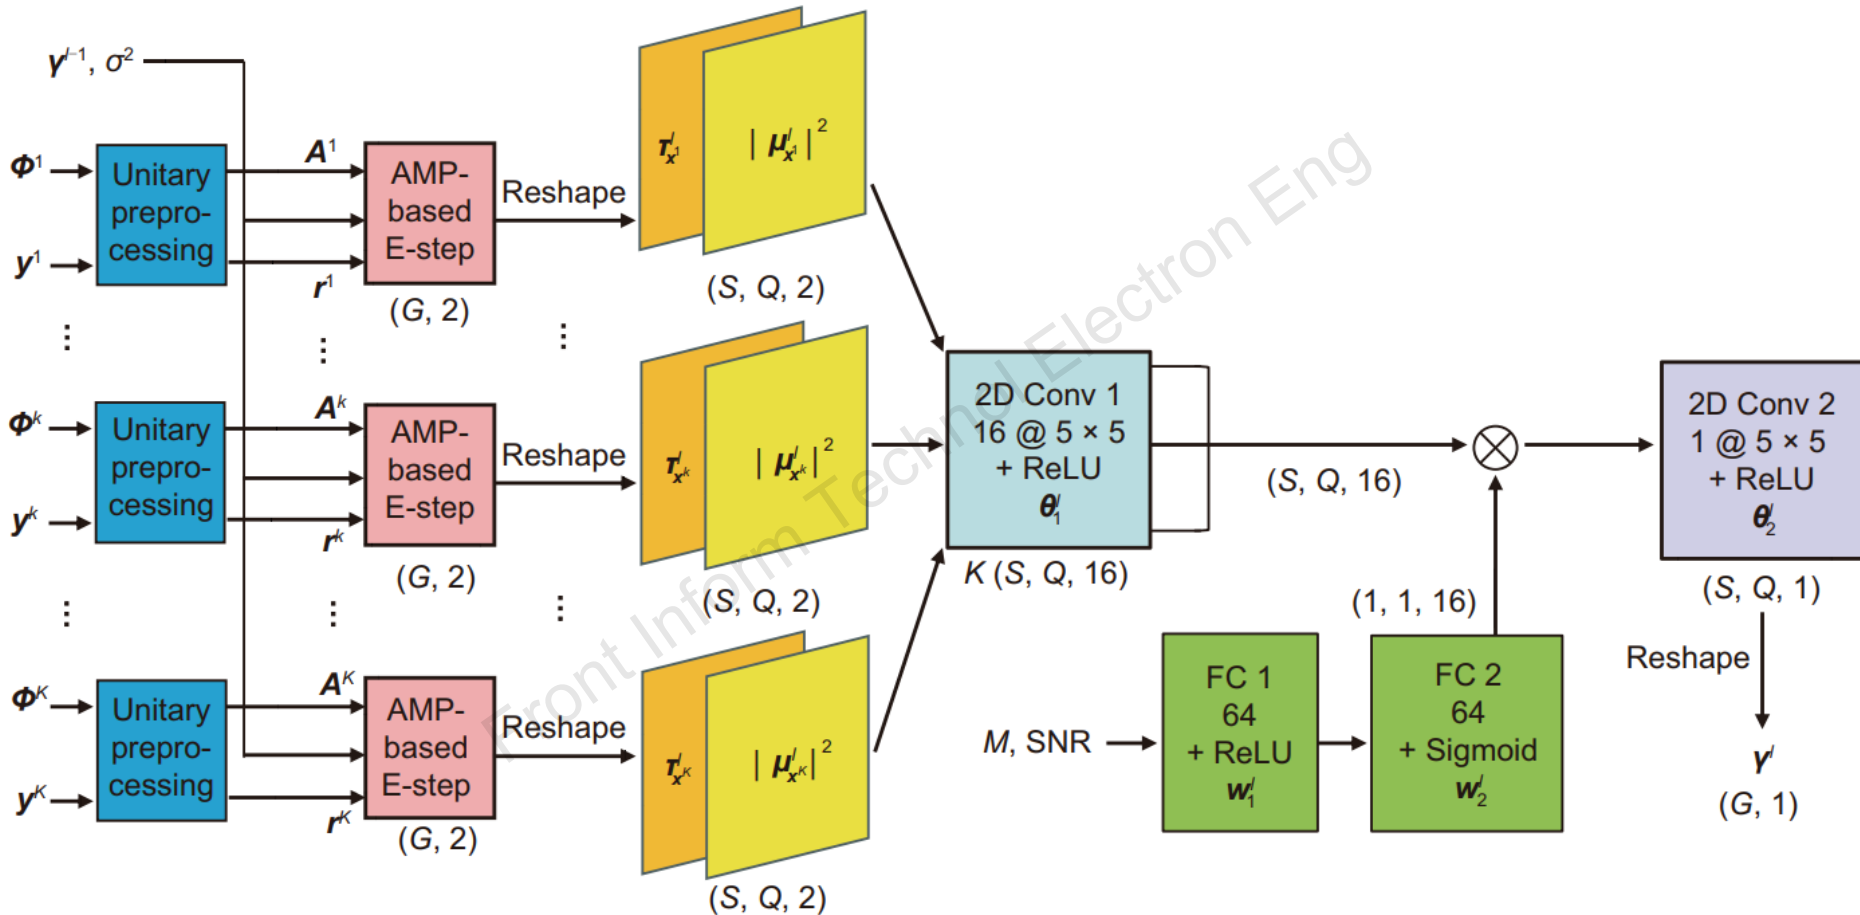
$\gamma^{l-1}$, $\sigma^2$

$\Phi^1$
$y^1$
Unitary preprocessing
$A^1$
$r^1$
AMP-based E-step
(G, 2)
Reshape
$\tau_{x^1}^l$
$|\mu_{x^1}^l|^2$
(S, Q, 2)

⋮ ⋮ ⋮

$\Phi^k$
$y^k$
Unitary preprocessing
$A^k$
$r^k$
AMP-based E-step
(G, 2)
Reshape
$\tau_{x^k}^l$
$|\mu_{x^k}^l|^2$
(S, Q, 2)

⋮ ⋮ ⋮

$\Phi^K$
$y^K$
Unitary preprocessing
$A^K$
$r^K$
AMP-based E-step
(G, 2)
Reshape
$\tau_{x^K}^l$
$|\mu_{x^K}^l|^2$
(S, Q, 2)

2D Conv 1
16 @ 5 × 5
+ ReLU
$\theta_1^l$
K (S, Q, 16)

(S, Q, 16)

(1, 1, 16)

M, SNR

FC 1
64
+ ReLU
$w_1^l$

FC 2
64
+ Sigmoid
$w_2^l$

2D Conv 2
1 @ 5 × 5
+ ReLU
$\theta_2^l$
(S, Q, 1)
Reshape
$\gamma^l$
(G, 1)

Front Inform Technol Electron Eng